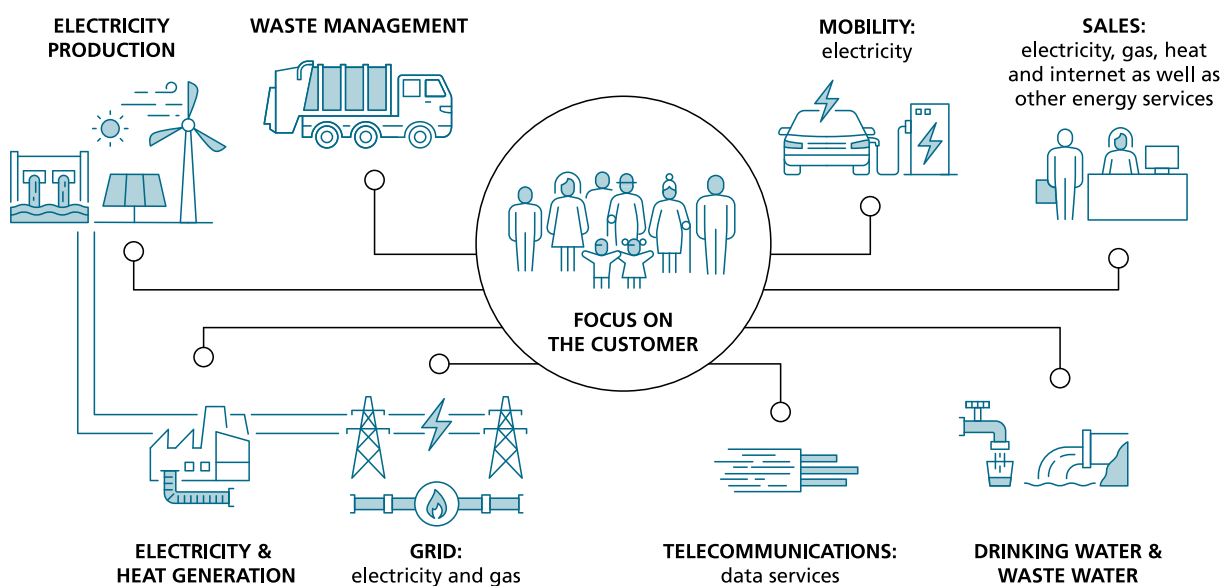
ELECTRICITY PRODUCTION

WASTE MANAGEMENT

MOBILITY: electricity

SALES: electricity, gas, heat and internet as well as other energy services

FOCUS ON THE CUSTOMER

ELECTRICITY & HEAT GENERATION

GRID: electricity and gas

TELECOMMUNICATIONS: data services

DRINKING WATER & WASTE WATER